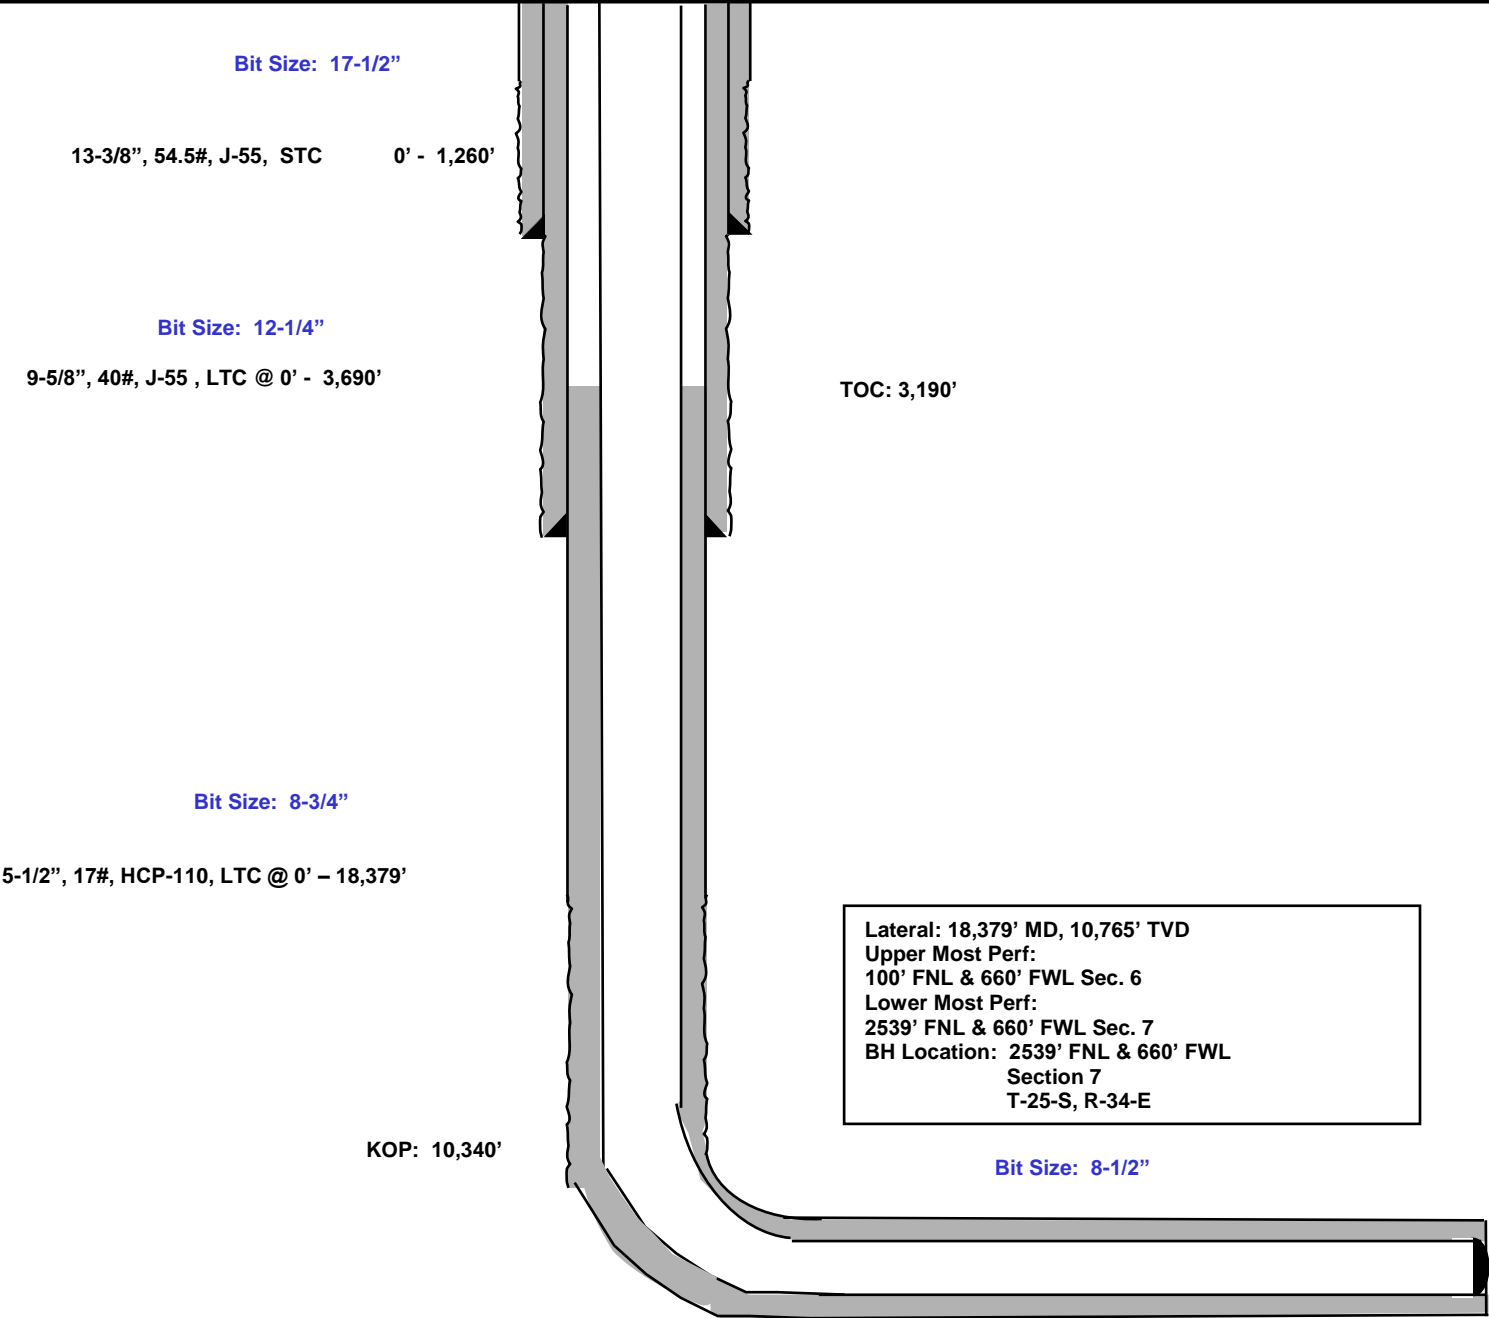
Bit Size: 17-1/2”

13-3/8”, 54.5#, J-55, STC 0’ - 1,260’

Bit Size: 12-1/4”

9-5/8”, 40#, J-55 , LTC @ 0’ - 3,690’

TOC: 3,190’

Bit Size: 8-3/4”

5-1/2”, 17#, HCP-110, LTC @ 0’ – 18,379’

Lateral: 18,379’ MD, 10,765’ TVD
Upper Most Perf:
100’ FNL & 660’ FWL Sec. 6
Lower Most Perf:
2539’ FNL & 660’ FWL Sec. 7
BH Location: 2539’ FNL & 660’ FWL
Section 7
T-25-S, R-34-E

KOP: 10,340’

Bit Size: 8-1/2”